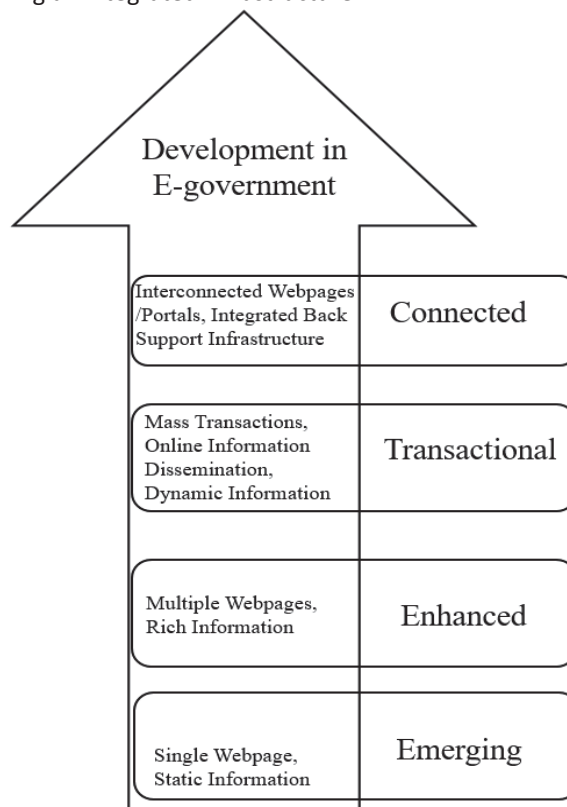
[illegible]

Development in E-government

Interconnected Webpages /Portals, Integrated Back Support Infrastructure

Connected

Mass Transactions, Online Information Dissemination, Dynamic Information

Transactional

Multiple Webpages, Rich Information

Enhanced

Single Webpage, Static Information

Emerging